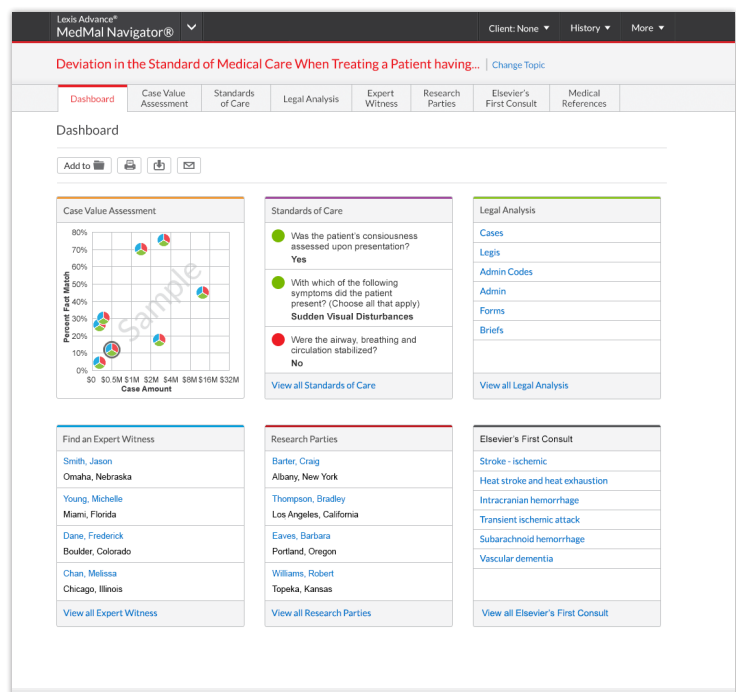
Lexis Advance®
MedMal Navigator®

Client: None ▼ History ▼ More ▼

Deviation in the Standard of Medical Care When Treating a Patient having... | Change Topic

| Dashboard | Case Value Assessment | Standards of Care | Legal Analysis | Expert Witness | Research Parties | Elsevier's First Consult | Medical References |

Dashboard

Add to

Case Value Assessment

80%
70%
60%
50%
40%
30%
20%
10%
0%
Percent Fact Match
$0 $0.5M $1M $2M $4M $8M $16M $32M
Case Amount
Sample

Standards of Care

Was the patient's consiousness assessed upon presentation?
Yes

With which of the following symptoms did the patient present? (Choose all that apply)
Sudden Visual Disturbances

Were the airway, breathing and circulation stabilized?
No

View all Standards of Care

Legal Analysis

Cases
Legis
Admin Codes
Admin
Forms
Briefs

View all Legal Analysis

Find an Expert Witness

Smith, Jason
Omaha, Nebraska

Young, Michelle
Miami, Florida

Dane, Frederick
Boulder, Colorado

Chan, Melissa
Chicago, Illinois

View all Expert Witness

Research Parties

Barter, Craig
Albany, New York

Thompson, Bradley
Los Angeles, California

Eaves, Barbara
Portland, Oregon

Williams, Robert
Topeka, Kansas

View all Research Parties

Elsevier's First Consult

Stroke - ischemic
Heat stroke and heat exhaustion
Intracranian hemorrhage
Transient ischemic attack
Subarachnoid hemorrhage
Vascular dementia

View all Elsevier's First Consult